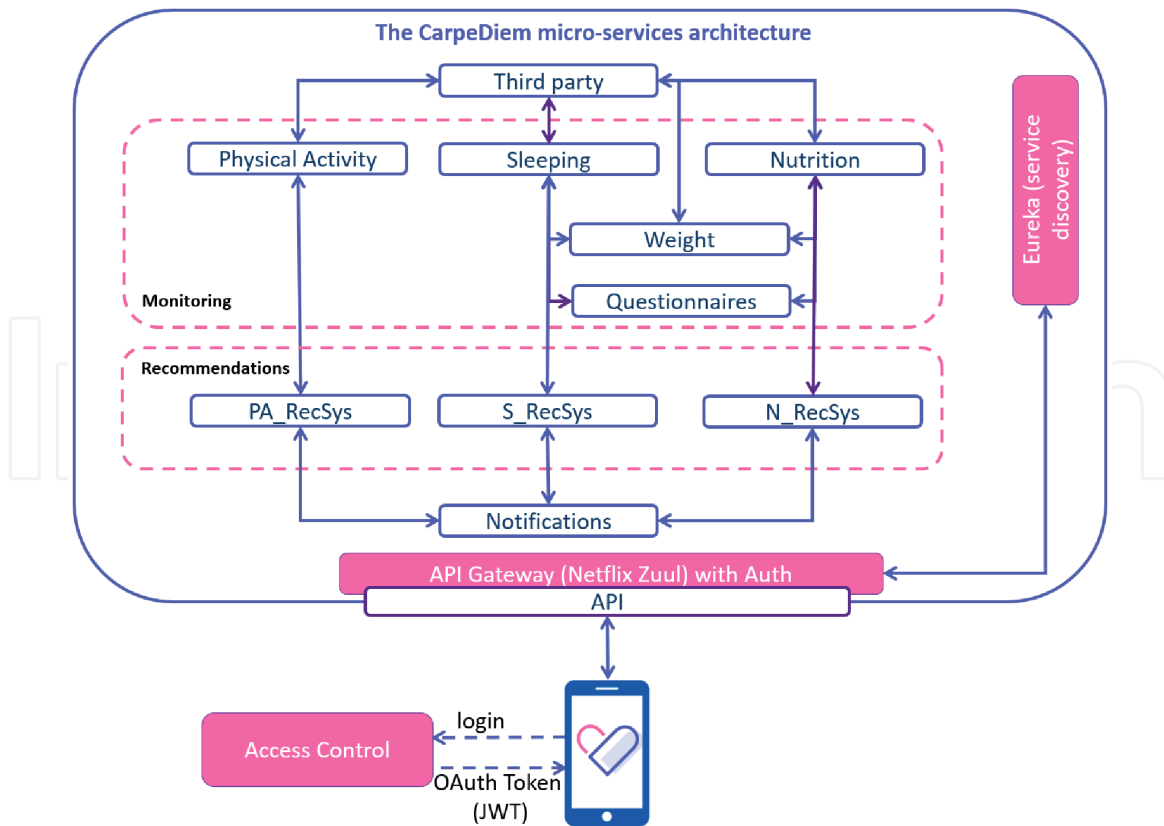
The CarpeDiem micro-services architecture

Third party

Physical Activity

Sleeping

Nutrition

Weight

Questionnaires

Monitoring

Recommendations

PA_RecSys

S_RecSys

N_RecSys

Notifications

Eureka (service discovery)

API Gateway (Netflix Zuul) with Auth

API

Access Control

login

OAuth Token (JWT)